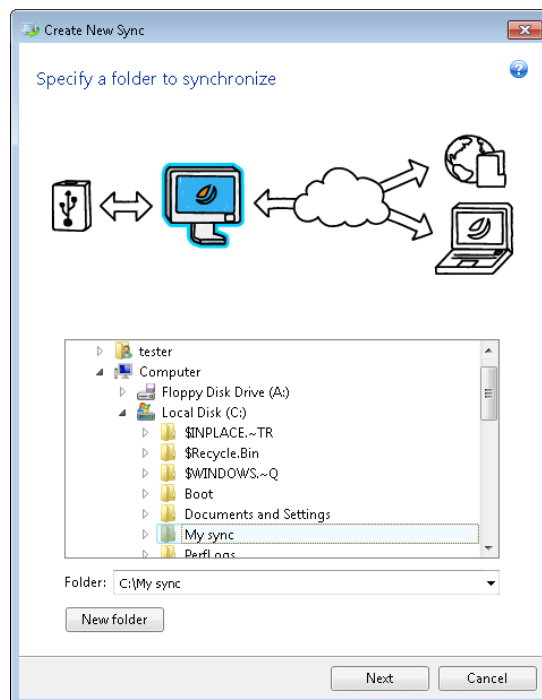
Create New Sync

Specify a folder to synchronize

tester
Computer
Floppy Disk Drive (A:)
Local Disk (C:)
$INPLACE.~TR
$Recycle.Bin
$WINDOWS.~Q
Boot
Documents and Settings
My sync
PerfLogs

Folder: C:\My sync

New folder

Next
Cancel